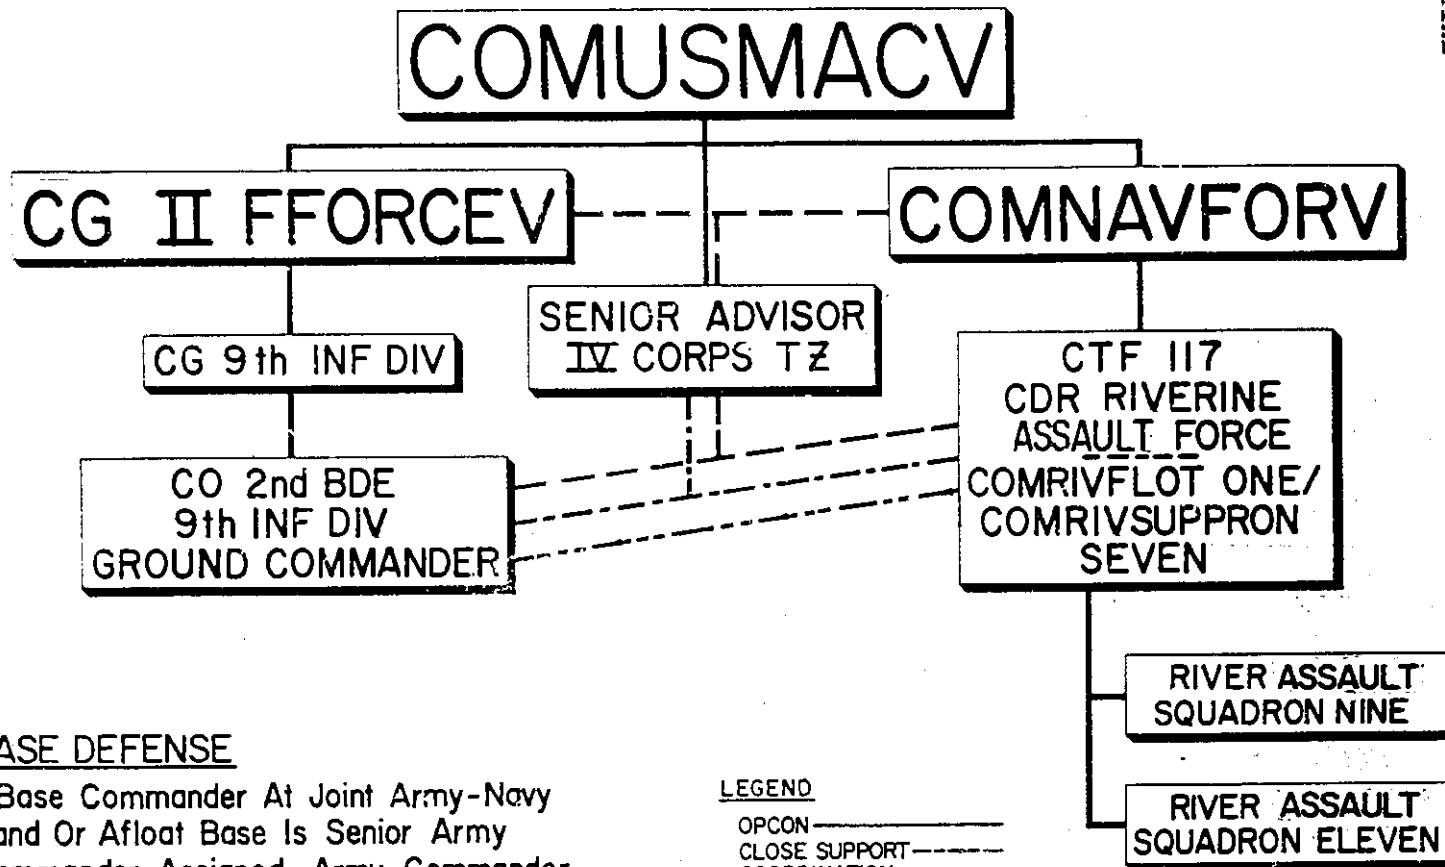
COMUSMACV

CG II FFORCEV

COMNAVFORV

SENIOR ADVISOR IV CORPS TZ

CG 9th INF DIV

CTF 117 CDR RIVERINE ASSAULT FORCE COMRIVFLOT ONE/ COMRIVSUPPRON SEVEN

CO 2nd BDE 9th INF DIV GROUND COMMANDER

RIVER ASSAULT SQUADRON NINE

RIVER ASSAULT SQUADRON ELEVEN

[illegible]ASE DEFENSE

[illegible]Base Commander At Joint Army-Navy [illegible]and Or Afloat Base Is Senior Army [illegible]

LEGEND
OPCON
CLOSE SUPPORT
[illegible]